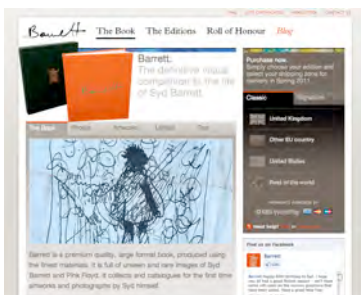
Barrett

The Book The Editions Roll of Honour Blog

Barrett.
The definitive visual companion to the life of Syd Barrett.

Purchase now.
Simply choose your edition and select your shipping zone for delivery in Spring 2011.

Classic Signature

United Kingdom

Other EU country

United States

Rest of the world

The Book Photos Artworks Letters Text

Barrett is a premium quality, large format book, produced using the finest materials. It is full of unseen and rare images of Syd Barrett and Pink Floyd. It collects and catalogues for the first time artworks and photographs by Syd himself.

Find us on Facebook

Barrett